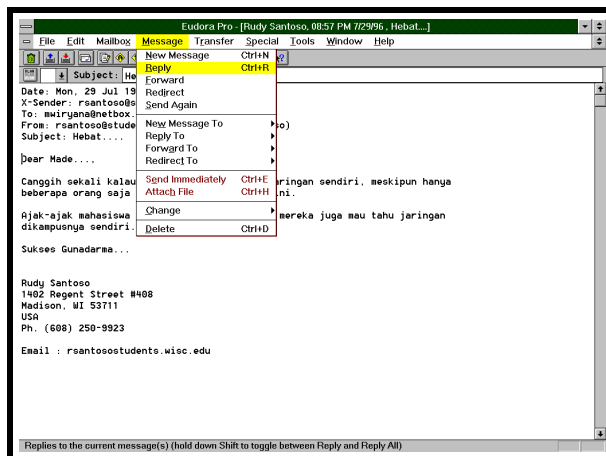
Eudora Pro - [Rudy Santoso, 08:57 PM 7/29/96 , Hebat...]

File Edit Mailbox Message Transfer Special Tools Window Help

Subject: He

| | |
|---|---|
| New Message | Ctrl+N |
| Reply | Ctrl+R |
| Forward | |
| Redirect | |
| Send Again | |
| New Message To | |
| Reply To | |
| Forward To | |
| Redirect To | |
| Send Immediately | Ctrl+E |
| Attach File | Ctrl+H |
| Change | |
| Delete | Ctrl+D |

Date: Mon, 29 Jul 19
X-Sender: rsantoso@s
To: mwiryana@netbox.
From: rsantoso@stude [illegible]o)
Subject: Hebat....

Dear Made....

Canggih sekali kalau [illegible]aringan sendiri, meskipun hanya beberapa orang saja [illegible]ini.

Ajak-ajak mahasiswa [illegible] mereka juga mau tahu jaringan dikampusnya sendiri.

Sukses Gunadarma...

Rudy Santoso
1402 Regent Street #408
Madison, WI 53711
USA
Ph. (608) 250-9923

Email : rsantosostudents.wisc.edu

Replies to the current message(s) (hold down Shift to toggle between Reply and Reply All)